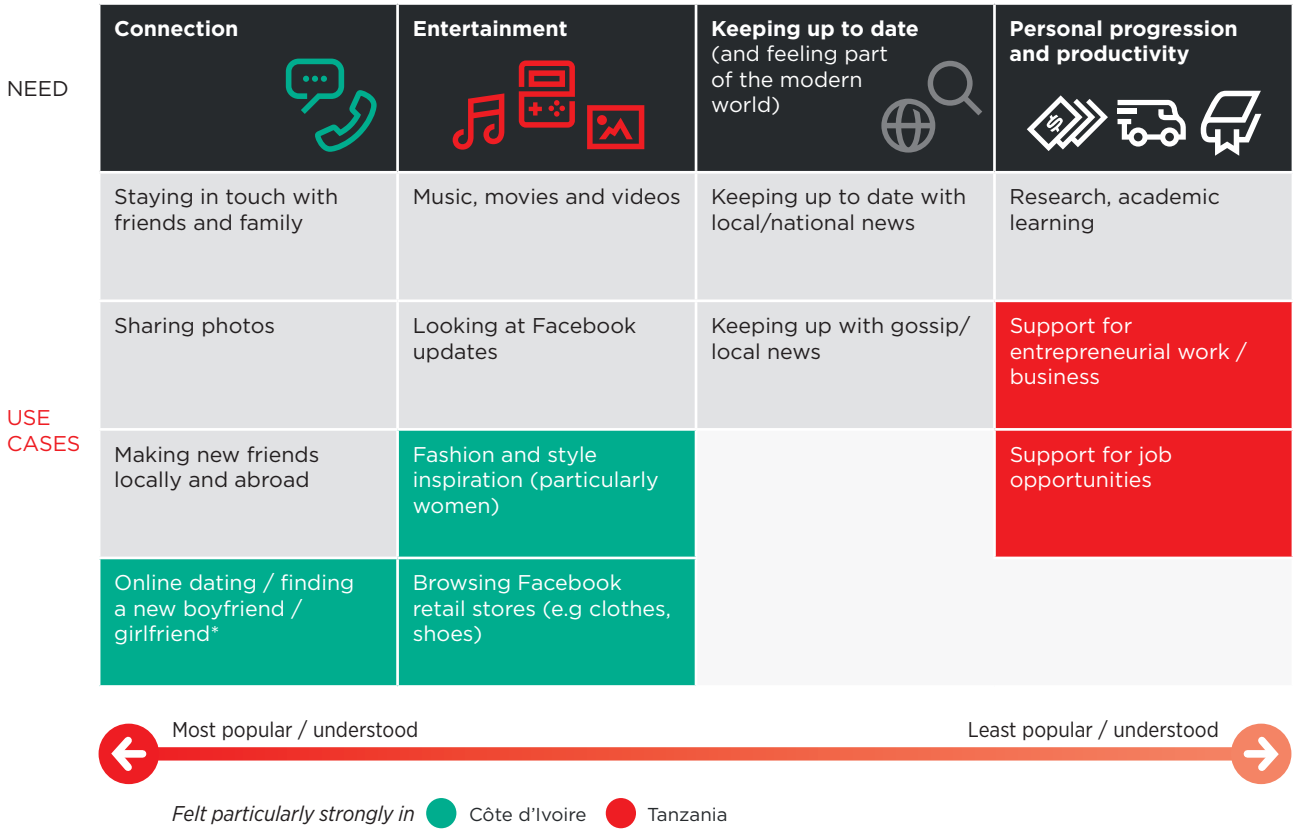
NEED

| Connection | Entertainment | Keeping up to date (and feeling part of the modern world) | Personal progression and productivity |
|---|---|---|---|
| Staying in touch with friends and family | Music, movies and videos | Keeping up to date with local/national news | Research, academic learning |
| Sharing photos | Looking at Facebook updates | Keeping up with gossip/ local news | Support for entrepreneurial work / business |
| Making new friends locally and abroad | Fashion and style inspiration (particularly women) | | Support for job opportunities |
| Online dating / finding a new boyfriend / girlfriend* | Browsing Facebook retail stores (e.g clothes, shoes) | | |

USE CASES

Most popular / understood

Least popular / understood

Felt particularly strongly in Côte d'Ivoire Tanzania